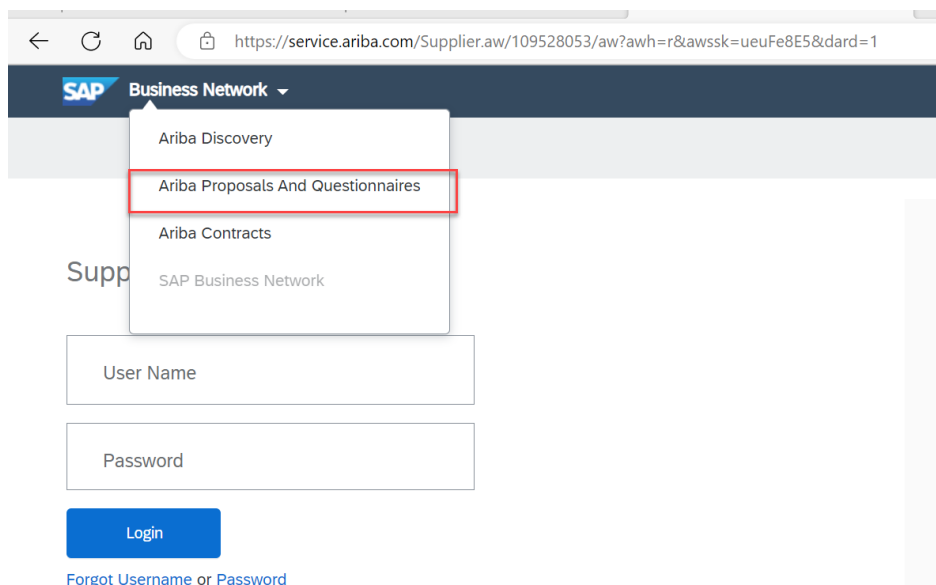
https://service.ariba.com/Supplier.aw/109528053/aw?awh=r&awssk=ueuFe8E5&dard=1

SAP Business Network

Ariba Discovery
Ariba Proposals And Questionnaires
Ariba Contracts
SAP Business Network

Supp

User Name

Password

Login

Forgot Username or Password